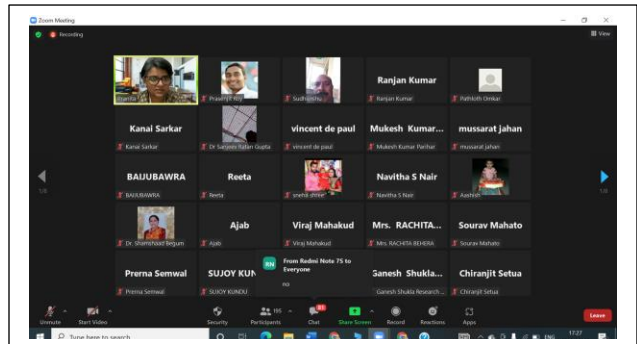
Zoom Meeting

Recording

View

Sharmila

Prasenjit Roy

Sudhanshu

Ranjan Kumar

Ranjan Kumar

Rathloth Omkar

Kanai Sarkar

Kanai Sarkar

Dr Sanjeev Ratan Gupta

vincent de paul

vincent de paul

Mukesh Kumar...

Mukesh Kumar Parihar

mussarat jahan

mussarat jahan

BAIJUBAWRA

BAIJUBAWRA

Reeta

Reeta

sneha shinde

Navitha S Nair

Navitha S Nair

Aashish

1/6

1/6

Dr. Shamshaad Begum

Ajab

Ajab

Viraj Mahakud

Viraj Mahakud

Mrs. RACHITA...

Mrs. RACHITA BEHERA

Sourav Mahato

Sourav Mahato

Prerna Semwal

Prerna Semwal

SUJOY KUN

SUJOY KUNDU

RN

From Redmi Note 7S to Everyone

no

Ganesh Shukla...

Ganesh Shukla Research...

Chiranjit Setua

Chiranjit Setua

Unmute

Start Video

Security

Participants

Chat

Share Screen

Record

Reactions

Apps

Leave

Type here to search

17:27